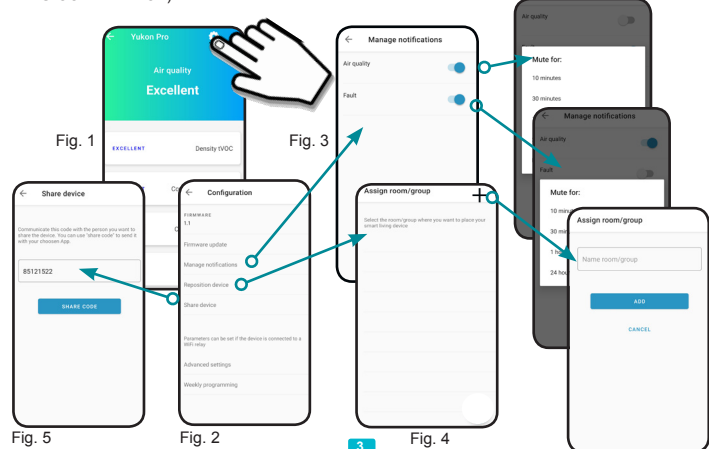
Yukon Pro

Air quality

Excellent

EXCELLENT

Density tVOC

Fig. 1

Share device

Communicate this code with the person you want to share the device. You can use "share code" to send it with your chosen App.

85121522

SHARE CODE

Fig. 5

Configuration

FIRMWARE

1.1

Firmware update

Manage notifications

Reposition device

Share device

Parameters can be set if the device is connected to a WiFi relay

Advanced settings

Weekly programming

Fig. 2

Manage notifications

Air quality

Fault

Fig. 3

Assign room/group

Select the room/group where you want to place your smart living device

Fig. 4

3

Air quality

Mute for:

10 minutes

30 minutes

Manage notifications

Air quality

Fault

Mute for:

10 min

30 m

1 h

24 hou

Assign room/group

Name room/group

ADD

CANCEL